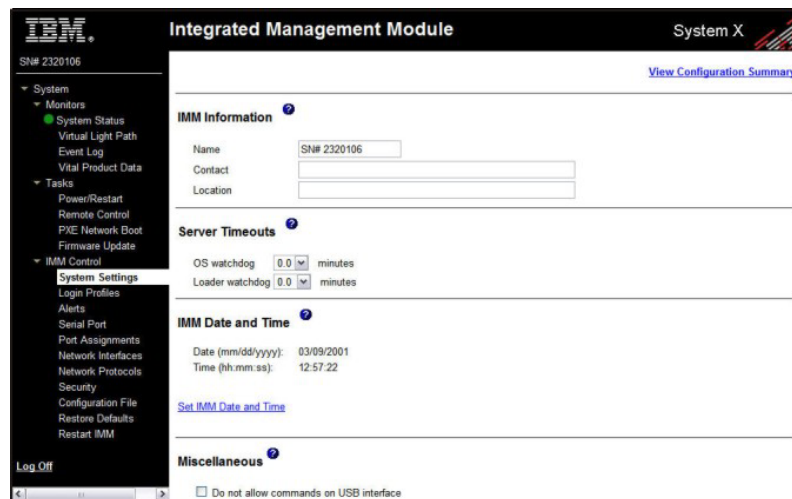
IBM.

Integrated Management Module

System X

SN# 2320106

System
Monitors
System Status
Virtual Light Path
Event Log
Vital Product Data
Tasks
Power/Restart
Remote Control
PXE Network Boot
Firmware Update
IMM Control
System Settings
Login Profiles
Alerts
Serial Port
Port Assignments
Network Interfaces
Network Protocols
Security
Configuration File
Restore Defaults
Restart IMM

Log Off

View Configuration Summary

IMM Information

Name SN# 2320106
Contact
Location

Server Timeouts

OS watchdog 0.0 minutes
Loader watchdog 0.0 minutes

IMM Date and Time

Date (mm/dd/yyyy): 03/09/2001
Time (hh:mm:ss): 12:57:22

Set IMM Date and Time

Miscellaneous

Do not allow commands on USB interface